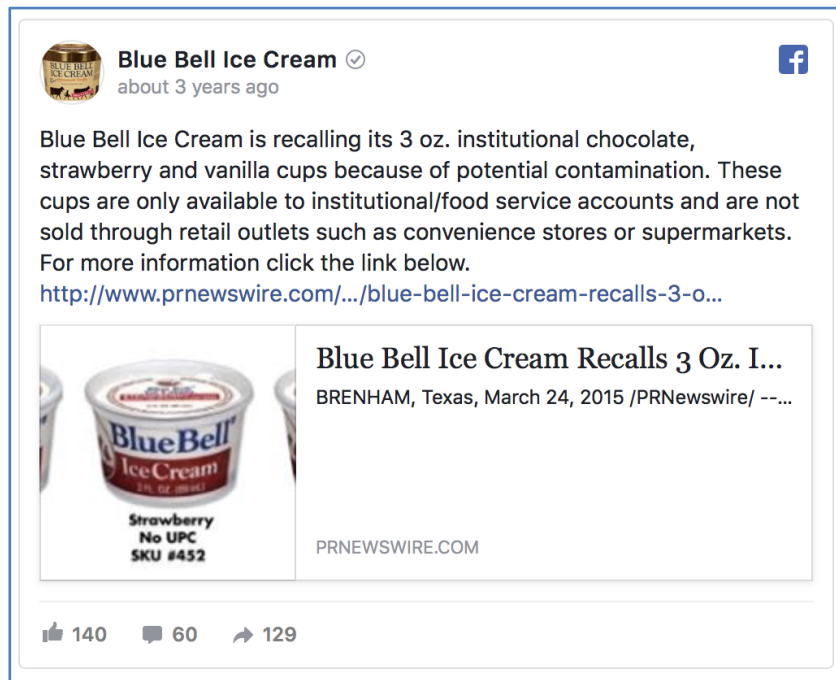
Blue Bell Ice Cream
about 3 years ago

Blue Bell Ice Cream is recalling its 3 oz. institutional chocolate, strawberry and vanilla cups because of potential contamination. These cups are only available to institutional/food service accounts and are not sold through retail outlets such as convenience stores or supermarkets. For more information click the link below.
http://www.prnewswire.com/.../blue-bell-ice-cream-recalls-3-o...

Blue Bell Ice Cream
Strawberry
No UPC
SKU #452

Blue Bell Ice Cream Recalls 3 Oz. I...
BRENHAM, Texas, March 24, 2015 /PRNewswire/ --...

PRNEWSWIRE.COM

140 60 129